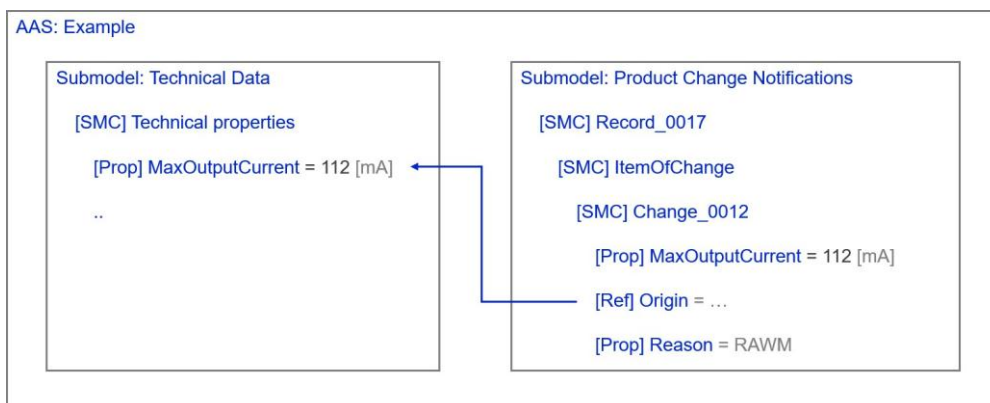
AAS: Example

Submodel: Technical Data

[SMC] Technical properties

[Prop] MaxOutputCurrent = 112 [mA]

..

Submodel: Product Change Notifications

[SMC] Record_0017

[SMC] ItemOfChange

[SMC] Change_0012

[Prop] MaxOutputCurrent = 112 [mA]

[Ref] Origin = …

[Prop] Reason = RAWM